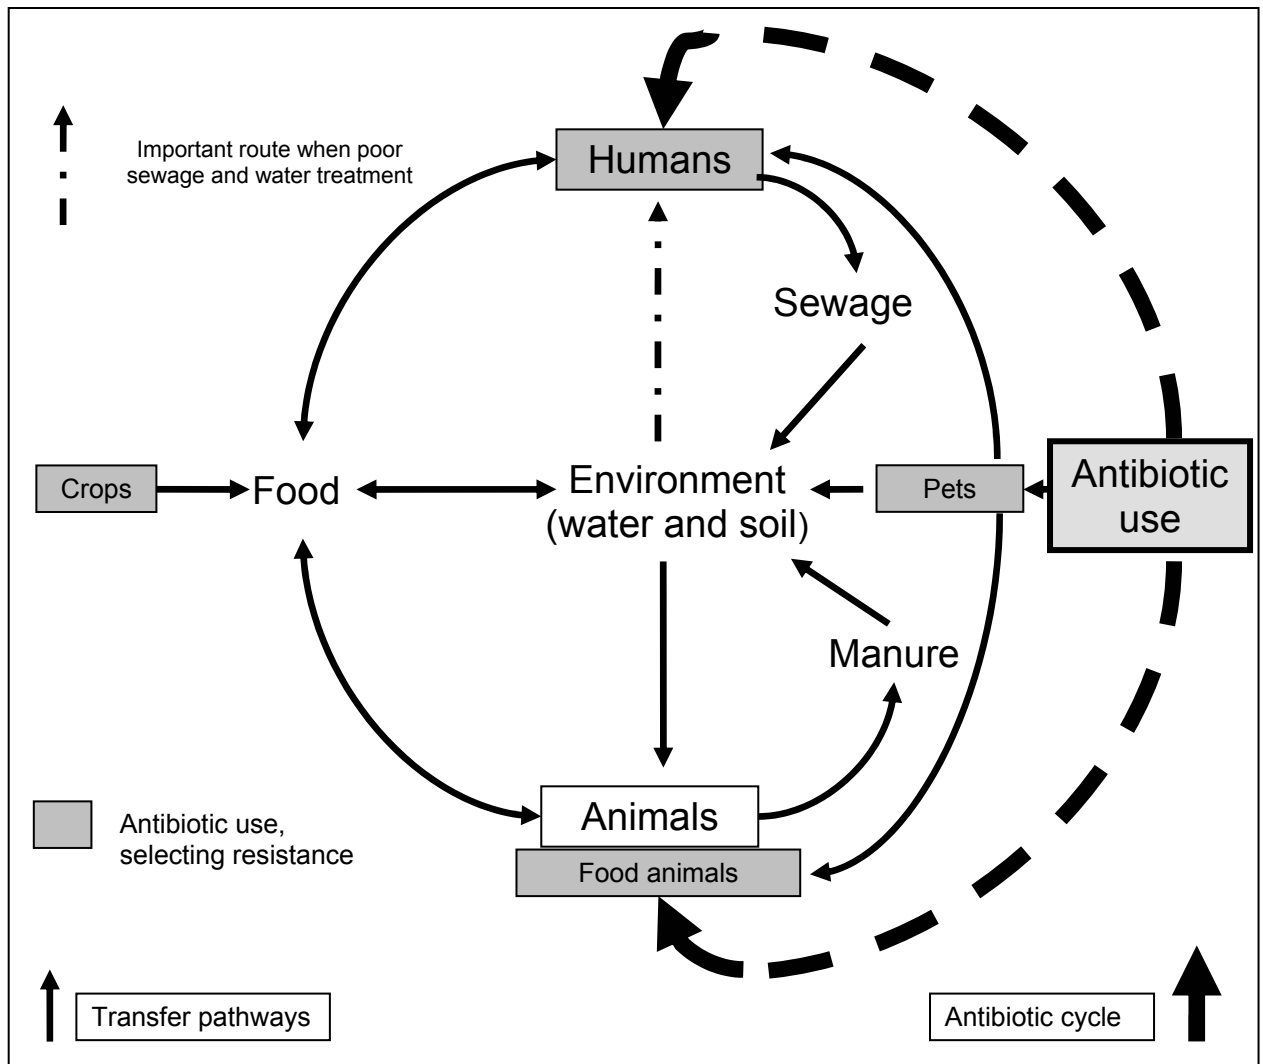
Important route when poor sewage and water treatment

Humans

Sewage

Crops

Food

Environment (water and soil)

Pets

Antibiotic use

Manure

Animals

Food animals

Antibiotic use, selecting resistance

Transfer pathways

Antibiotic cycle